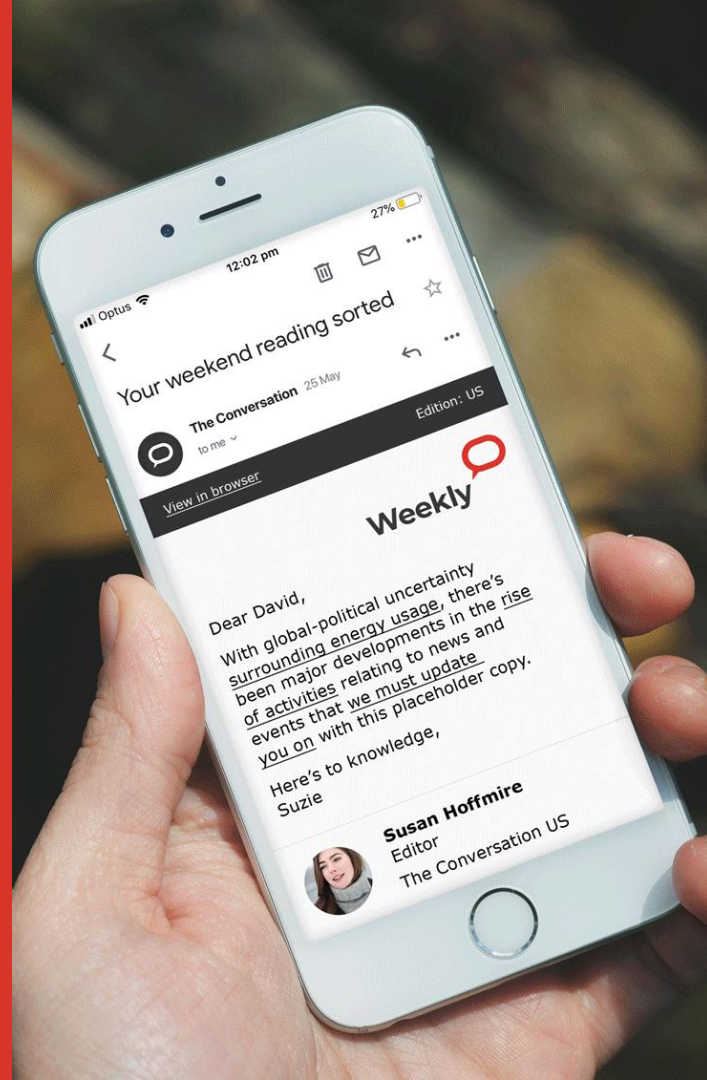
Optus 12:02 pm 27%

Your weekend reading sorted

The Conversation 25 May
to me

Edition: US

View in browser

Weekly

Dear David,

With global-political uncertainty surrounding energy usage, there's been major developments in the rise of activities relating to news and events that we must update you on with this placeholder copy.

Here's to knowledge,
Suzie

Susan Hoffmire
Editor
The Conversation US